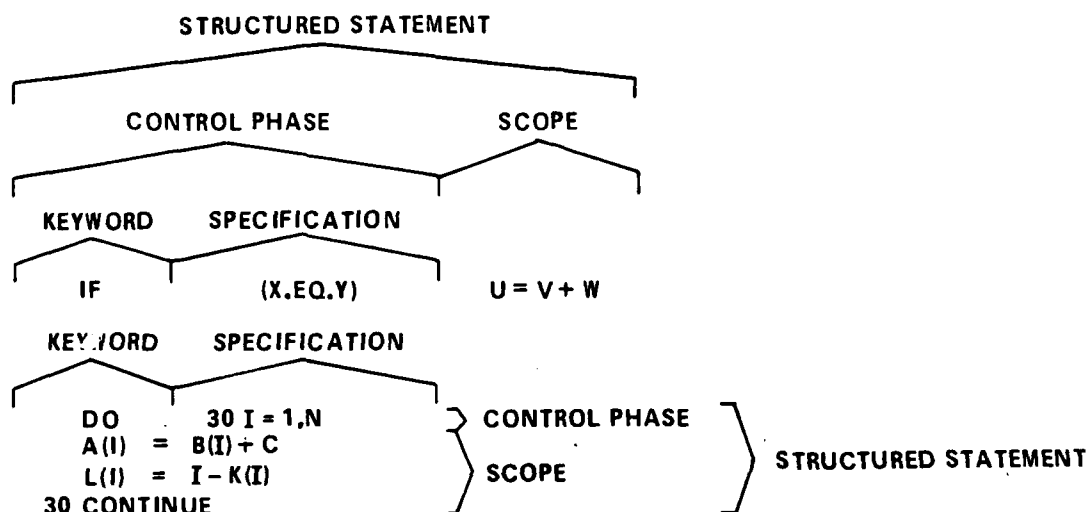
STRUCTURED STATEMENT

CONTROL PHASE

SCOPE

KEYWORD

SPECIFICATION

IF

(X.EQ.Y)

U = V + W

KEYWORD

SPECIFICATION

DO 30 I = 1,N

A(I) = B(I) + C

L(I) = I − K(I)

30 CONTINUE

CONTROL PHASE

SCOPE

STRUCTURED STATEMENT